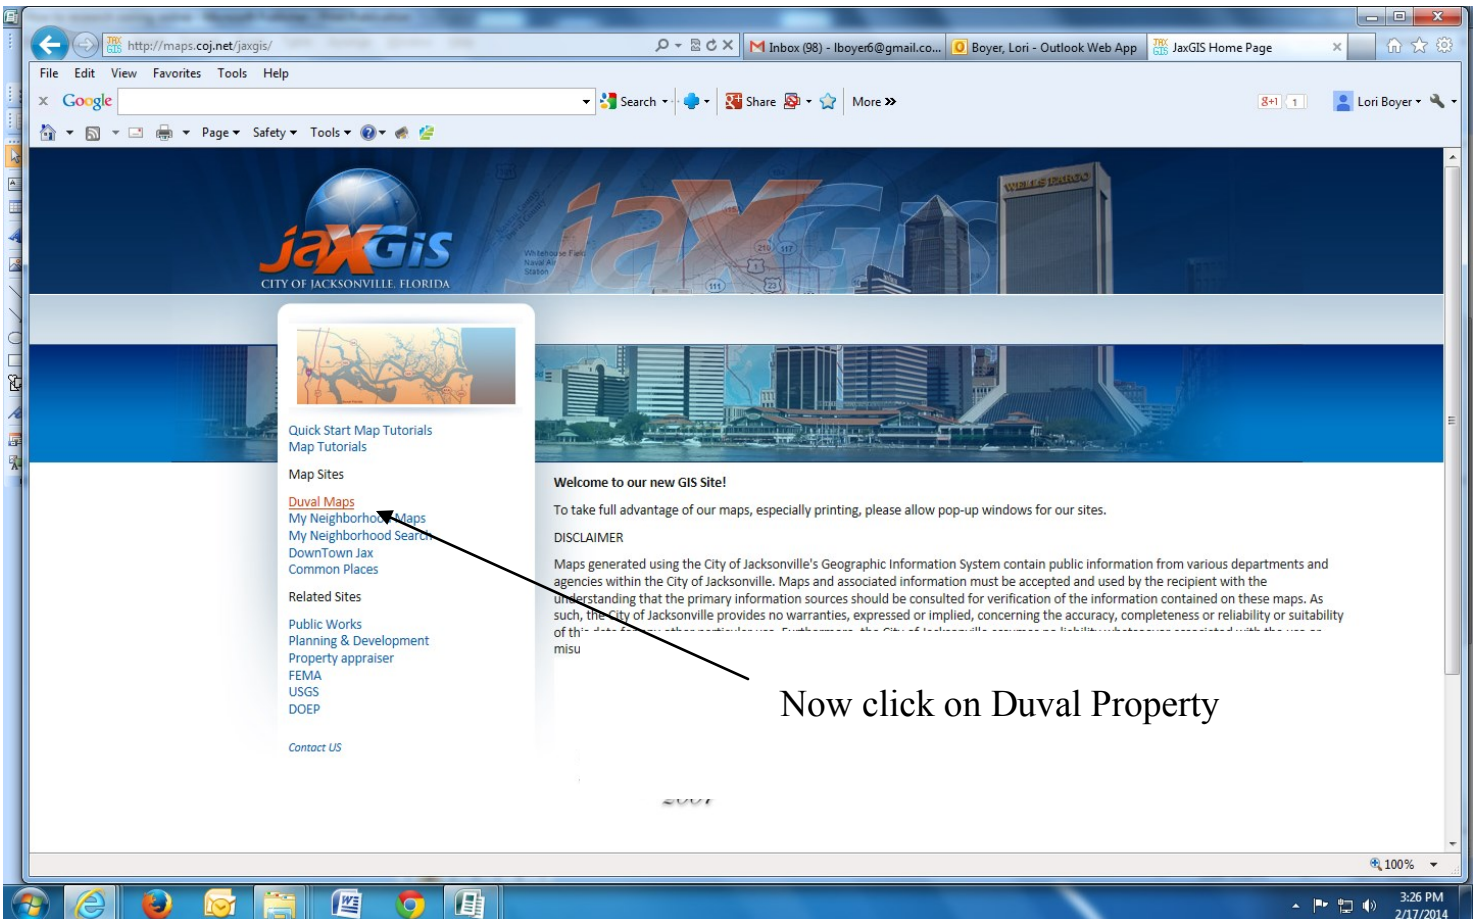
http://maps.coj.net/jaxgis/

Inbox (98) - lboyer6@gmail.co...

Boyer, Lori - Outlook Web App

JaxGIS Home Page

File Edit View Favorites Tools Help

Google

Search

Share

More »

Lori Boyer

Page Safety Tools

WELLS FARGO

jaxGis

CITY OF JACKSONVILLE, FLORIDA

Quick Start Map Tutorials
Map Tutorials

Map Sites

Duval Maps
My Neighborhood Maps
My Neighborhood Search
DownTown Jax
Common Places

Related Sites

Public Works
Planning & Development
Property appraiser
FEMA
USGS
DOEP

Contact US

Welcome to our new GIS Site!

To take full advantage of our maps, especially printing, please allow pop-up windows for our sites.

DISCLAIMER

Maps generated using the City of Jacksonville's Geographic Information System contain public information from various departments and agencies within the City of Jacksonville. Maps and associated information must be accepted and used by the recipient with the understanding that the primary information sources should be consulted for verification of the information contained on these maps. As such, the City of Jacksonville provides no warranties, expressed or implied, concerning the accuracy, completeness or reliability or suitability of th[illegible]
misu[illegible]

Now click on Duval Property

100%

3:26 PM
2/17/2014